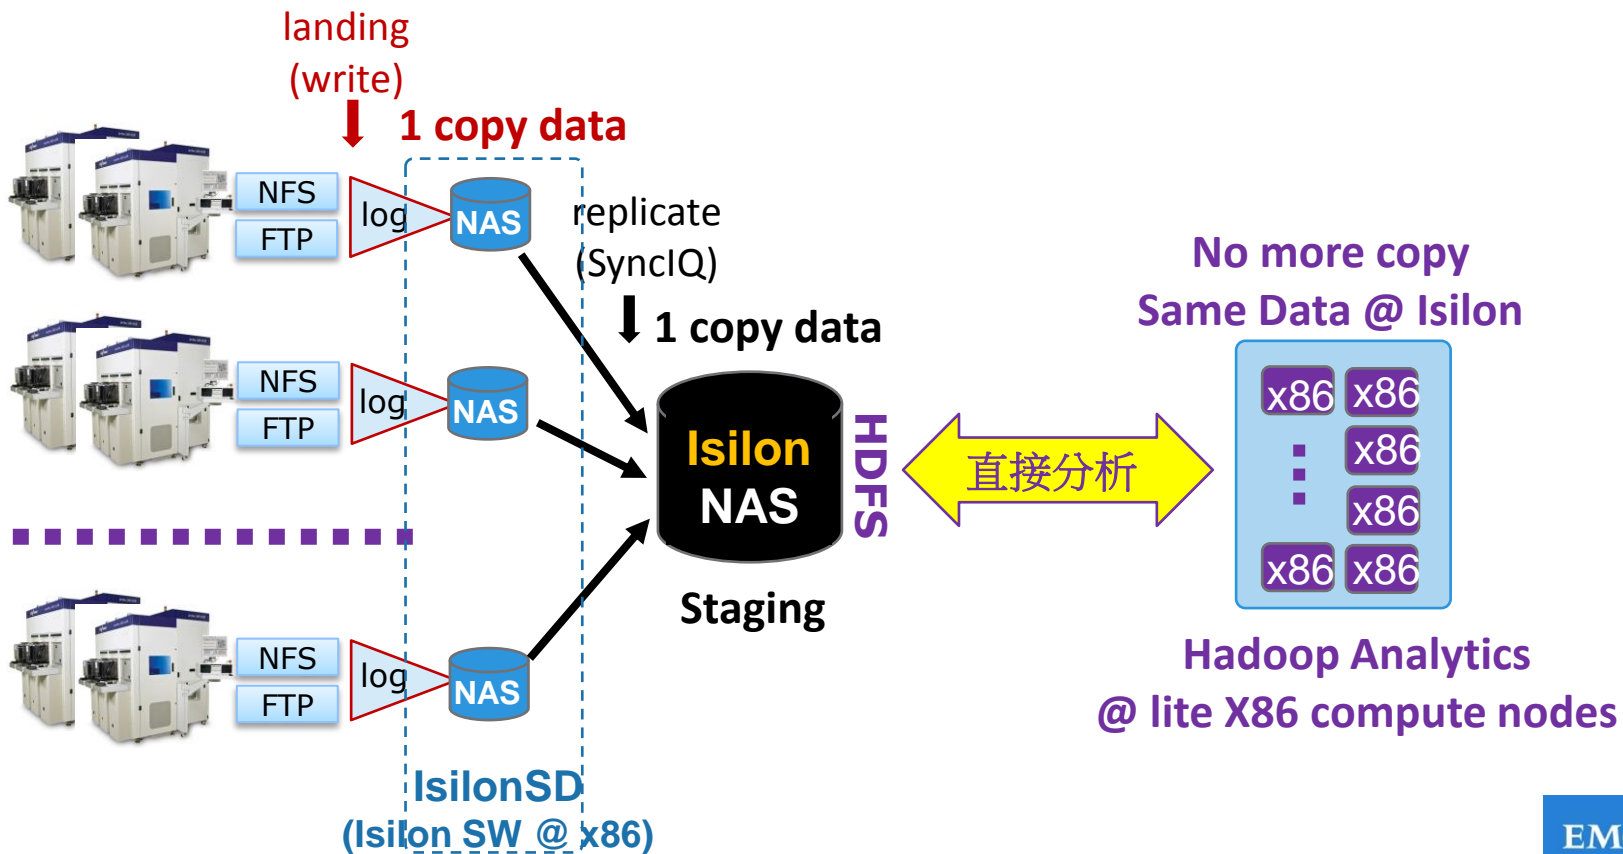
landing
(write)

1 copy data

NFS
FTP
log
NAS

NFS
FTP
log
NAS

NFS
FTP
log
NAS

replicate
(SyncIQ)

1 copy data

Isilon
NAS

HDFS

Staging

IsilonSD
(Isilon SW @ x86)

直接分析

No more copy
Same Data @ Isilon

x86 x86
x86
x86
x86 x86

Hadoop Analytics
@ lite X86 compute nodes

EM